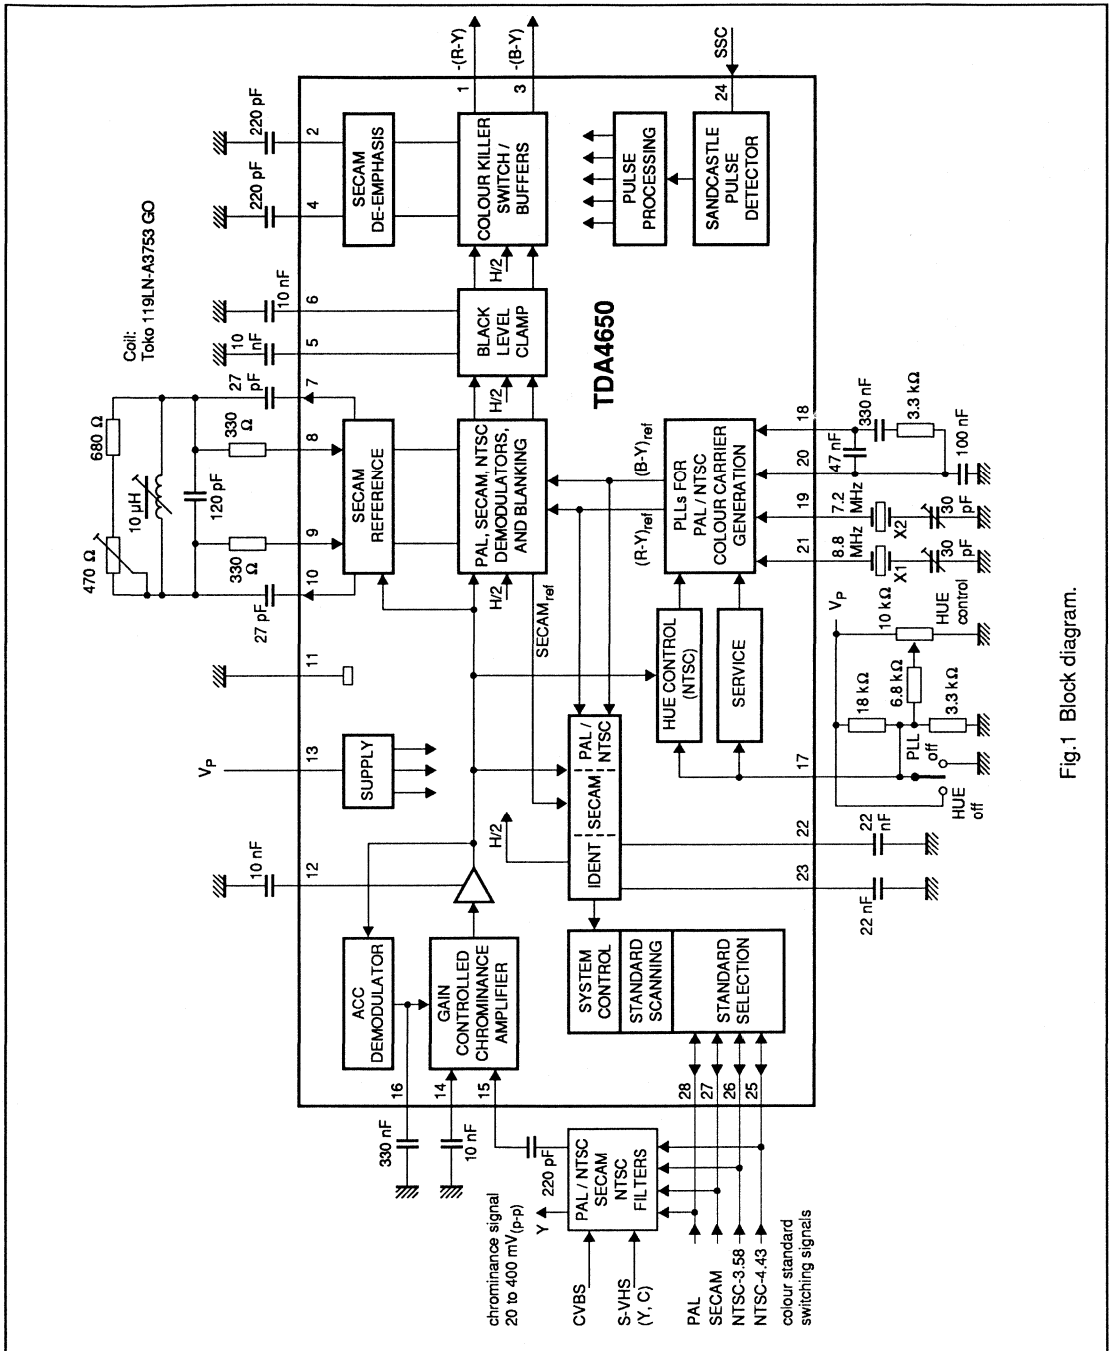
-(R-Y)
-(B-Y)
SSC
1
3
24
220 pF
2
SECAM DE-EMPHASIS
COLOUR KILLER SWITCH / BUFFERS
PULSE PROCESSING
SANDCASTLE PULSE DETECTOR
220 pF
4
Coil: Toko 119LN-A3753 GO
H/2
10 nF
6
BLACK LEVEL CLAMP
TDA4650
10 nF
5
680 Ω
27 pF
7
H/2
10 μH
330 Ω
8
SECAM REFERENCE
PAL, SECAM, NTSC DEMODULATORS, AND BLANKING
$(B-Y)_{ref}$
PLLs FOR PAL / NTSC COLOUR CARRIER GENERATION
18
330 nF
3.3 kΩ
120 pF
20
47 nF
100 nF
470 Ω
330 Ω
9
$(R-Y)_{ref}$
19
7.2 MHz
X2
30 pF
10
H/2
21
8.8 MHz
X1
30 pF
27 pF
$SECAM_{ref}$
HUE CONTROL (NTSC)
SERVICE
$V_P$
10 kΩ
HUE control
11
6.8 kΩ
18 kΩ
3.3 kΩ
PAL / NTSC
SECAM
$V_P$
13
SUPPLY
17
PLL off
HUE off
IDENT
H/2
22
22 nF
10 nF
12
23
22 nF
ACC DEMODULATOR
GAIN CONTROLLED CHROMINANCE AMPLIFIER
SYSTEM CONTROL
STANDARD SCANNING
STANDARD SELECTION
16
14
15
28
27
26
25
330 nF
10 nF
220 pF
PAL / NTSC SECAM NTSC FILTERS
Y
chrominance signal 20 to 400 $mV_{(p-p)}$
CVBS
S-VHS (Y, C)
PAL
SECAM
NTSC-3.58
NTSC-4.43
colour standard switching signals
Fig.1 Block diagram.